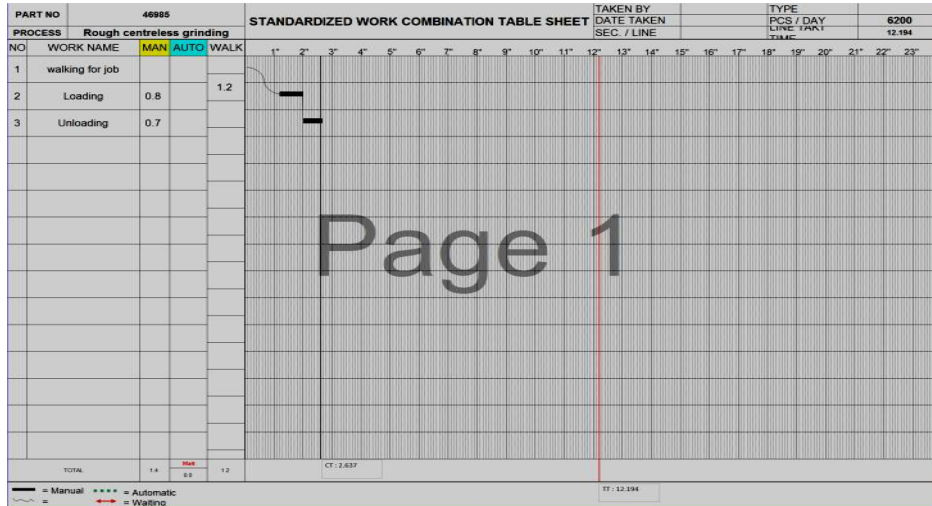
PART NO 46985
PROCESS Rough centreless grinding

STANDARDIZED WORK COMBINATION TABLE SHEET

TAKEN BY
DATE TAKEN
SEC. / LINE
TYPE
PCS / DAY 6200
LINE TAKT TIME 12.194

| NO | WORK NAME | MAN | AUTO | WALK |
|---|---|---|---|---|
| 1 | walking for job | | | 1.2 |
| 2 | Loading | 0.8 | | |
| 3 | Unloading | 0.7 | | |
| | TOTAL | 1.4 | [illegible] 0.0 | 1.2 |

1" 2" 3" 4" 5" 6" 7" 8" 9" 10" 11" 12" 13" 14" 15" 16" 17" 18" 19" 20" 21" 22" 23"

Page 1

CT : 2.637

TT : 12.194

= Manual = Automatic
= = Waiting